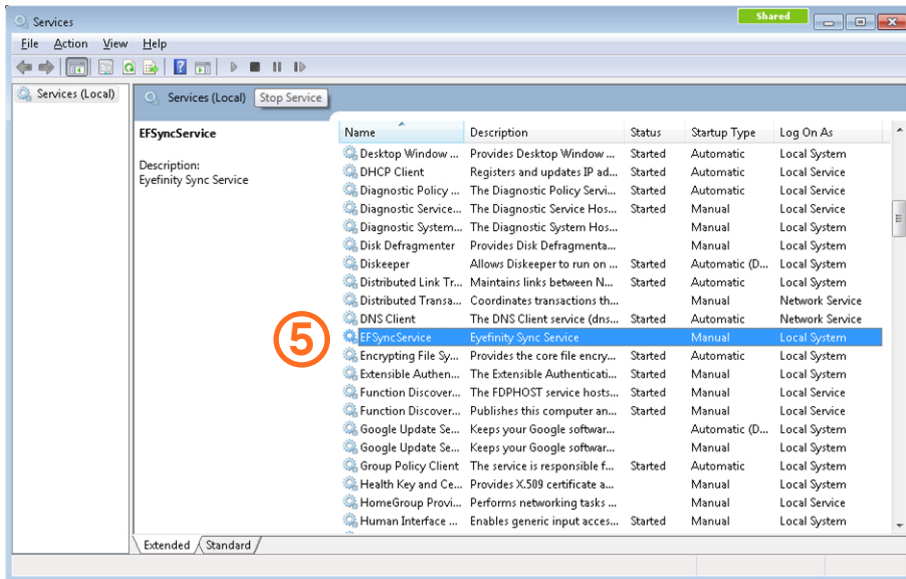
Services
Shared
File Action View Help
Services (Local)
Services (Local) Stop Service
EFSyncService

Description:
Eyefinity Sync Service

| Name | Description | Status | Startup Type | Log On As |
|---|---|---|---|---|
| Desktop Window ... | Provides Desktop Window ... | Started | Automatic | Local System |
| DHCP Client | Registers and updates IP ad... | Started | Automatic | Local Service |
| Diagnostic Policy ... | The Diagnostic Policy Servi... | Started | Automatic | Local Service |
| Diagnostic Service... | The Diagnostic Service Hos... | Started | Manual | Local Service |
| Diagnostic System... | The Diagnostic System Hos... | | Manual | Local System |
| Disk Defragmenter | Provides Disk Defragmenta... | | Manual | Local System |
| Diskeeper | Allows Diskeeper to run on ... | Started | Automatic (D... | Local System |
| Distributed Link Tr... | Maintains links between N... | Started | Automatic | Local System |
| Distributed Transa... | Coordinates transactions th... | | Manual | Network Service |
| DNS Client | The DNS Client service (dns... | Started | Automatic | Network Service |
| EFSyncService | Eyefinity Sync Service | | Manual | Local System |
| Encrypting File Sy... | Provides the core file encry... | Started | Automatic | Local System |
| Extensible Authen... | The Extensible Authenticati... | Started | Manual | Local System |
| Function Discover... | The FDPHOST service hosts... | Started | Manual | Local Service |
| Function Discover... | Publishes this computer an... | Started | Manual | Local Service |
| Google Update Se... | Keeps your Google softwar... | | Automatic (D... | Local System |
| Google Update Se... | Keeps your Google softwar... | | Manual | Local System |
| Group Policy Client | The service is responsible f... | Started | Automatic | Local System |
| Health Key and Ce... | Provides X.509 certificate a... | | Manual | Local System |
| HomeGroup Provi... | Performs networking tasks ... | | Manual | Local Service |
| Human Interface ... | Enables generic input acces... | Started | Manual | Local System |

⑤
Extended Standard